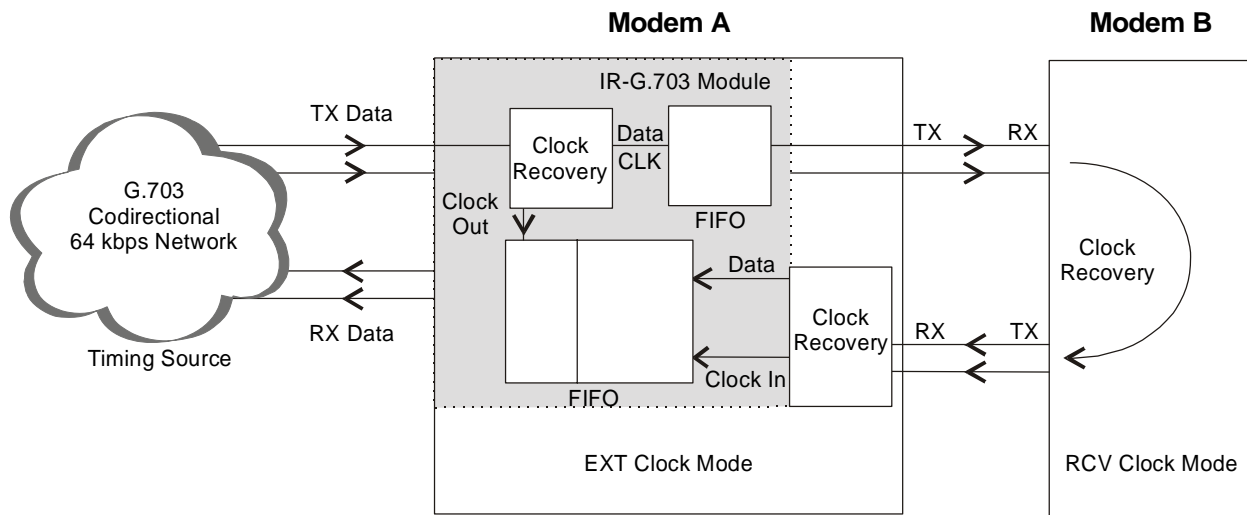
Modem A

Modem B

IR-G.703 Module

TX Data

Clock Recovery

Data

CLK

TX

RX

G.703 Codirectional 64 kbps Network

Clock Out

FIFO

Clock Recovery

Data

RX Data

Clock Recovery

RX

TX

Timing Source

Clock In

FIFO

EXT Clock Mode

RCV Clock Mode